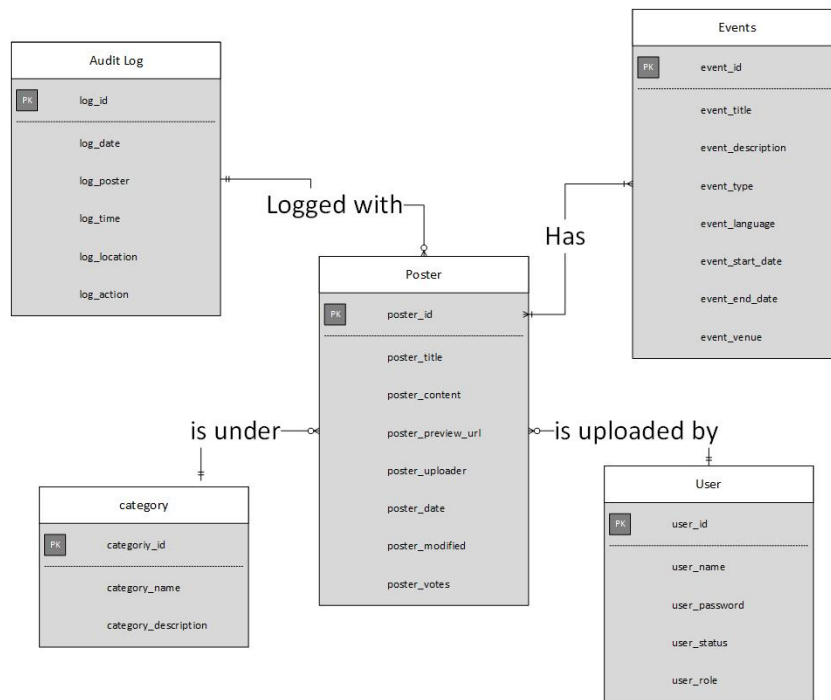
Audit Log

PK log_id

log_date

log_poster

log_time

log_location

log_action

Logged with

Events

PK event_id

event_title

event_description

event_type

event_language

event_start_date

event_end_date

event_venue

Has

Poster

PK poster_id

poster_title

poster_content

poster_preview_url

poster_uploader

poster_date

poster_modified

poster_votes

is under

is uploaded by

category

PK categoriy_id

category_name

category_description

User

PK user_id

user_name

user_password

user_status

user_role